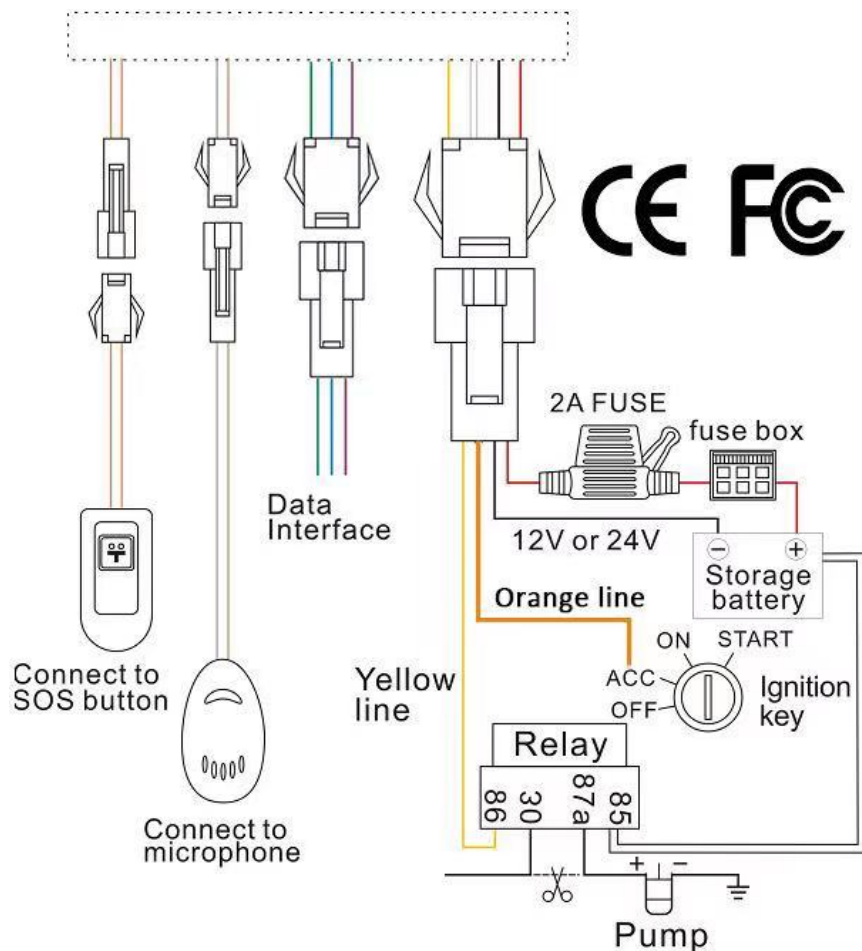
CE FC

2A FUSE

fuse box

Data Interface

12V or 24V

$\ominus$ $\oplus$ Storage battery

Orange line

ON START

ACC

OFF

Ignition key

Yellow line

Connect to SOS button

Relay

86 30 87a 85

+ −

Connect to microphone

Pump